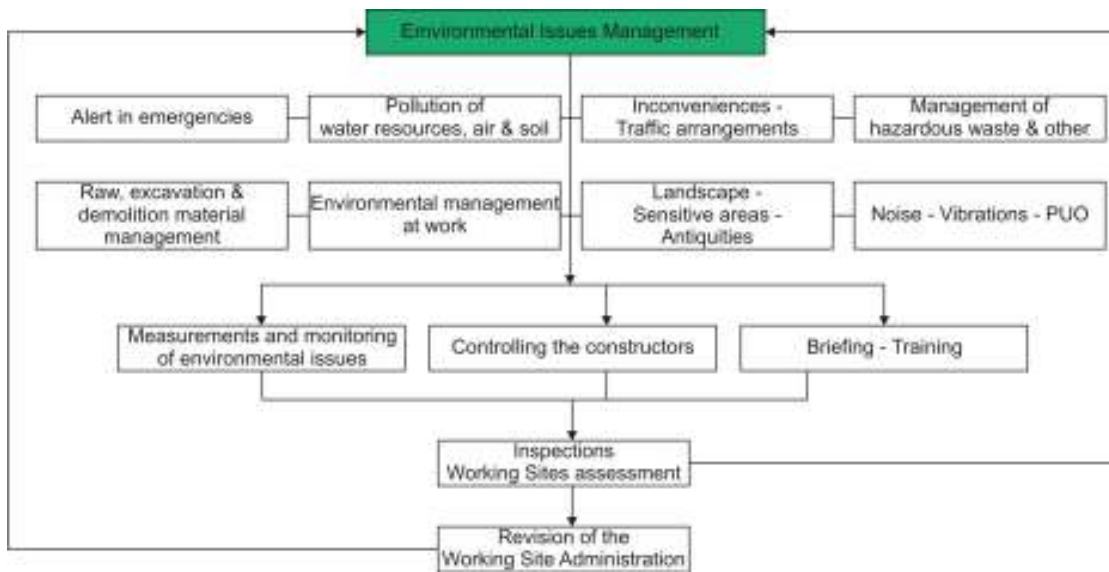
Environmental Issues Management

Alert in emergencies

Pollution of water resources, air & soil

Inconveniences - Traffic arrangements

Management of hazardous waste & other

Raw, excavation & demolition material management

Environmental management at work

Landscape - Sensitive areas - Antiquities

Noise - Vibrations - PUO

Measurements and monitoring of environmental issues

Controlling the constructors

Briefing - Training

Inspections Working Sites assessment

Revision of the Working Site Administration